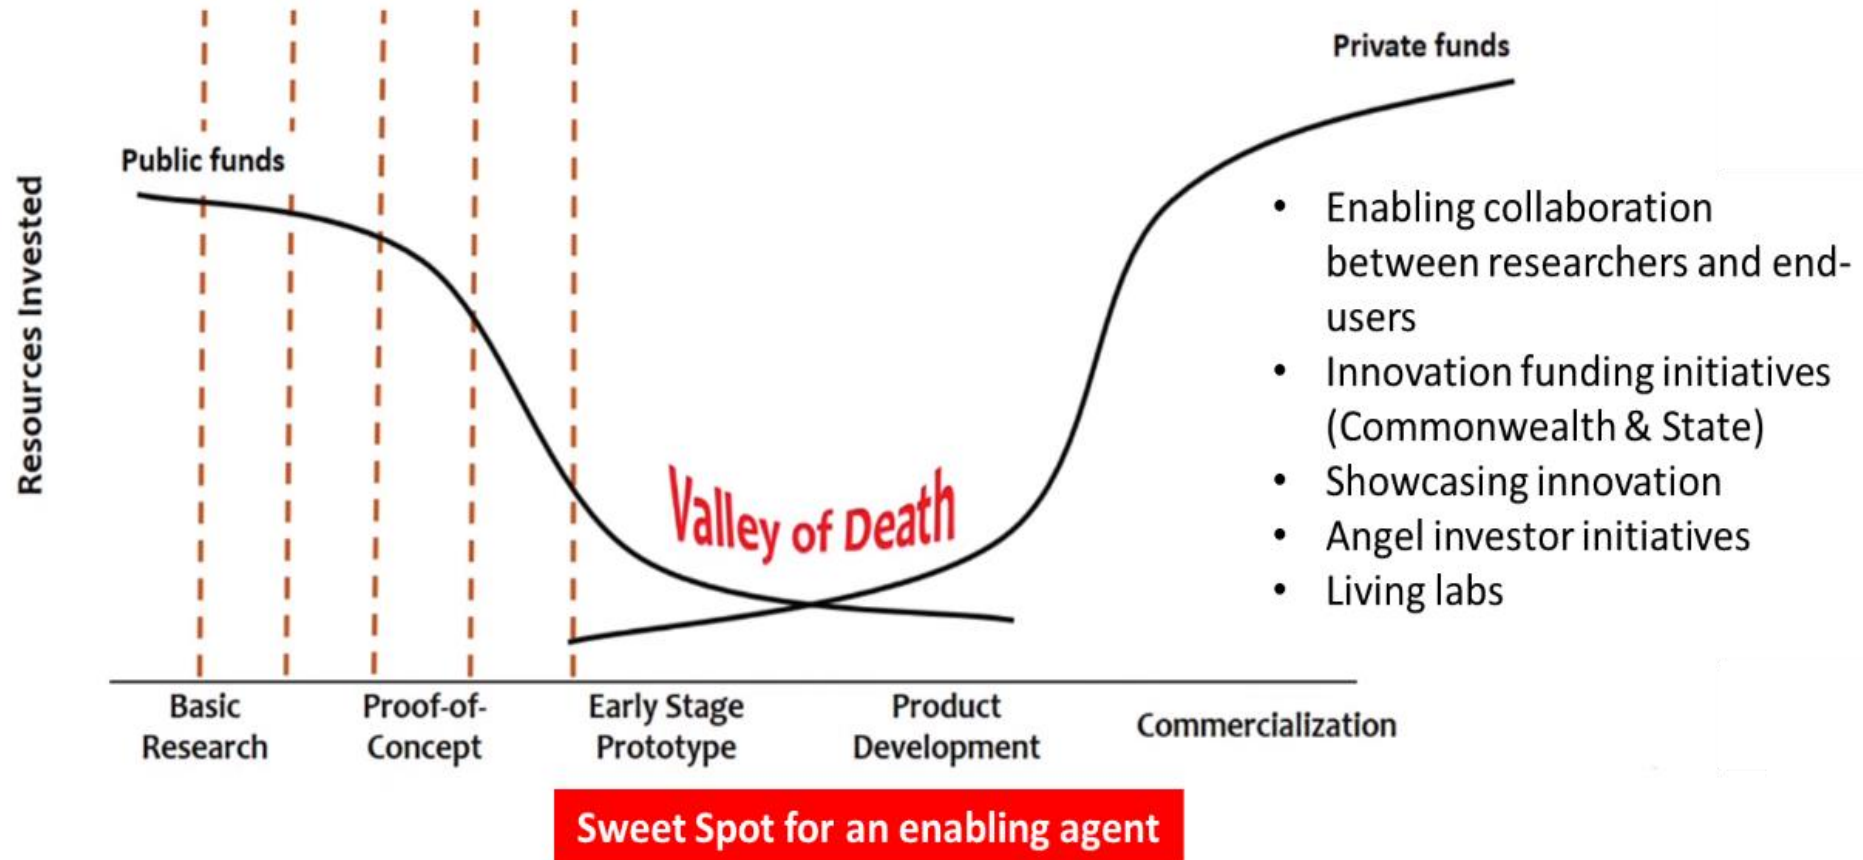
Private funds

Public funds

Resources Invested

Valley of Death

• Enabling collaboration between researchers and end-users
• Innovation funding initiatives (Commonwealth & State)
• Showcasing innovation
• Angel investor initiatives
• Living labs

Basic Research

Proof-of-Concept

Early Stage Prototype

Product Development

Commercialization

Sweet Spot for an enabling agent